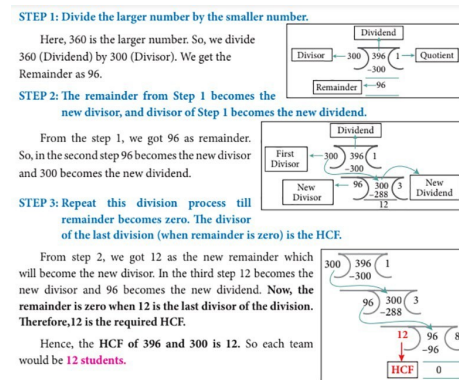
STEP 1: Divide the larger number by the smaller number.

Here, 360 is the larger number. So, we divide 360 (Dividend) by 300 (Divisor). We get the Remainder as 96.

Dividend
Divisor 300 ) 396 ( 1 Quotient
−300
Remainder 96

STEP 2: The remainder from Step 1 becomes the new divisor, and divisor of Step 1 becomes the new dividend.

From the step 1, we got 96 as remainder. So, in the second step 96 becomes the new divisor and 300 becomes the new dividend.

Dividend
First Divisor 300 ) 396 ( 1
−300
New Divisor 96 ) 300 ( 3 New Dividend
−288
12

STEP 3: Repeat this division process till remainder becomes zero. The divisor of the last division (when remainder is zero) is the HCF.

From step 2, we got 12 as the new remainder which will become the new divisor. In the third step 12 becomes the new divisor and 96 becomes the new dividend. Now, the remainder is zero when 12 is the last divisor of the division. Therefore,12 is the required HCF.

300 ) 396 ( 1
−300
96 ) 300 ( 3
−288
12 ) 96 ( 8
−96
HCF 0

Hence, the HCF of 396 and 300 is 12. So each team would be 12 students.